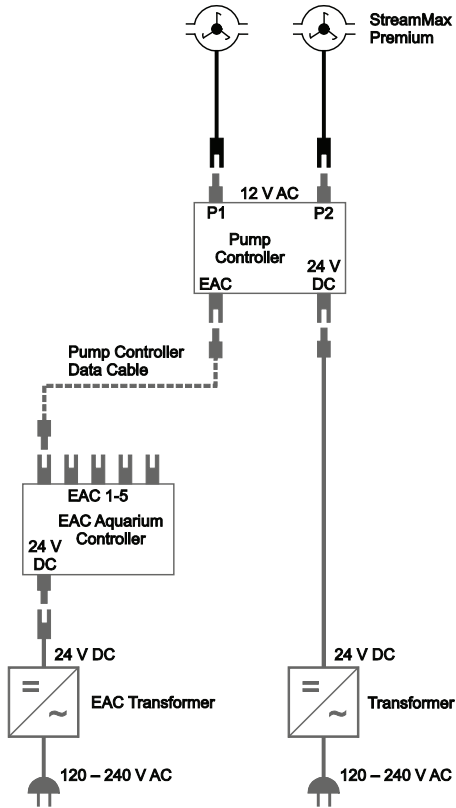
StreamMax Premium

12 V AC

P1

P2

Pump Controller

24 V DC

EAC

Pump Controller Data Cable

EAC 1-5

EAC Aquarium Controller

24 V DC

24 V DC

24 V DC

=

~

EAC Transformer

=

~

Transformer

120 – 240 V AC

120 – 240 V AC